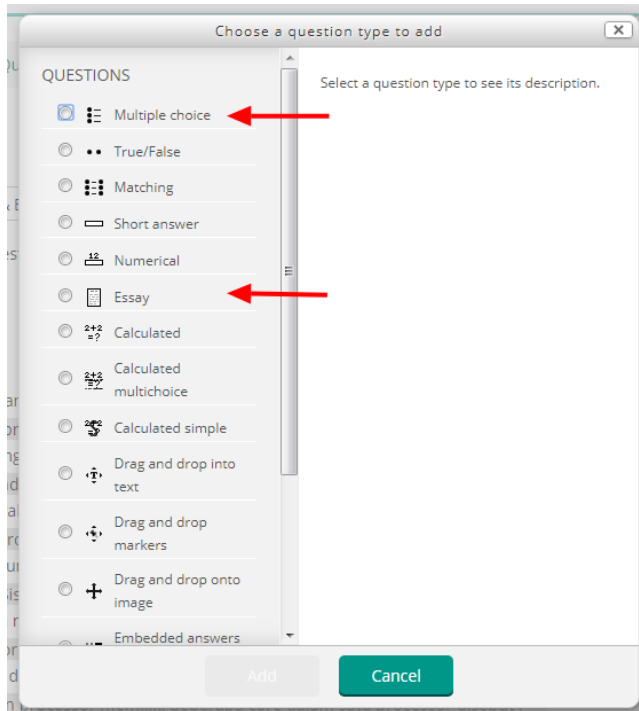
Choose a question type to add

QUESTIONS

Multiple choice

True/False

Matching

Short answer

Numerical

Essay

Calculated

Calculated multichoice

Calculated simple

Drag and drop into text

Drag and drop markers

Drag and drop onto image

Embedded answers

Select a question type to see its description.

Add

Cancel